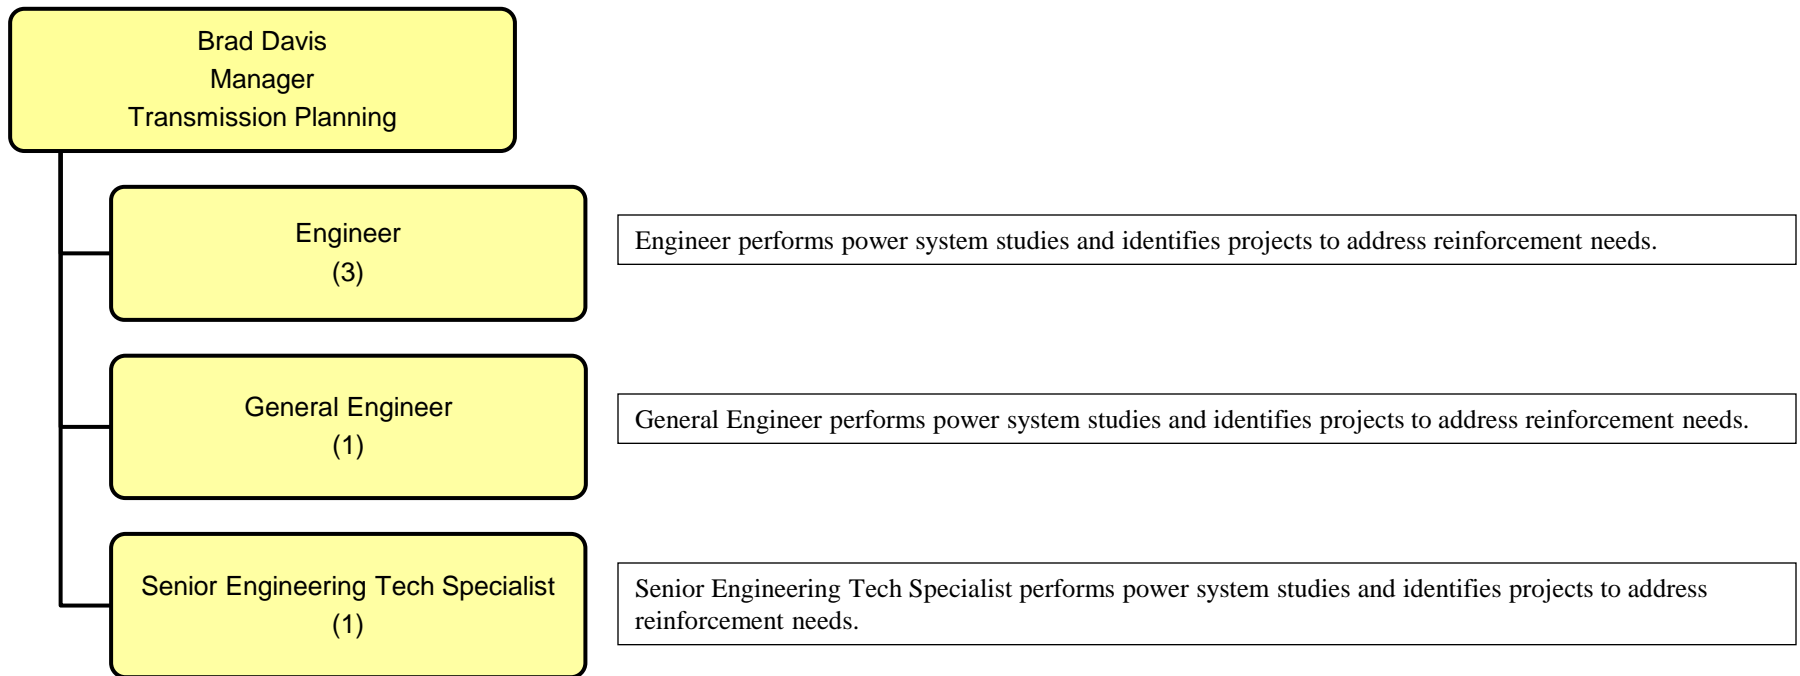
Brad Davis
Manager
Transmission Planning

Engineer
(3)

Engineer performs power system studies and identifies projects to address reinforcement needs.

General Engineer
(1)

General Engineer performs power system studies and identifies projects to address reinforcement needs.

Senior Engineering Tech Specialist
(1)

Senior Engineering Tech Specialist performs power system studies and identifies projects to address reinforcement needs.